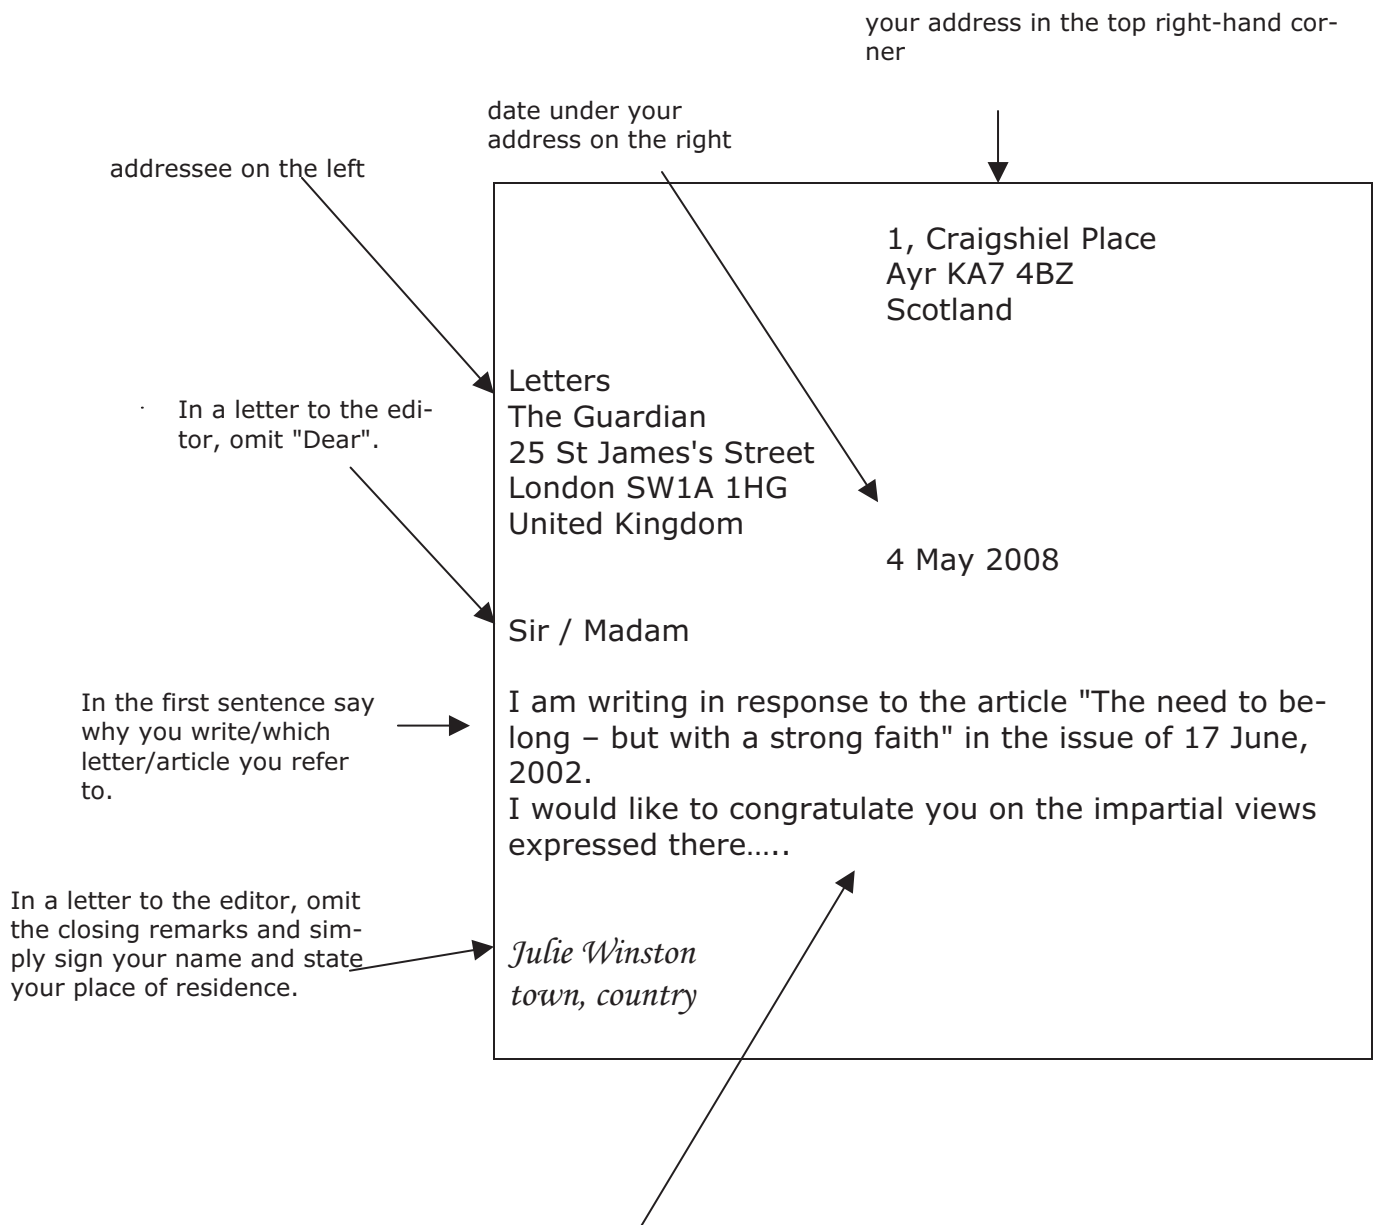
your address in the top right-hand corner

date under your address on the right

addressee on the left

1, Craigshiel Place
Ayr KA7 4BZ
Scotland

Letters
The Guardian
25 St James's Street
London SW1A 1HG
United Kingdom

In a letter to the editor, omit "Dear".

4 May 2008

Sir / Madam

In the first sentence say why you write/which letter/article you refer to.

I am writing in response to the article "The need to belong – but with a strong faith" in the issue of 17 June, 2002.
I would like to congratulate you on the impartial views expressed there…..

In a letter to the editor, omit the closing remarks and simply sign your name and state your place of residence.

Julie Winston
town, country